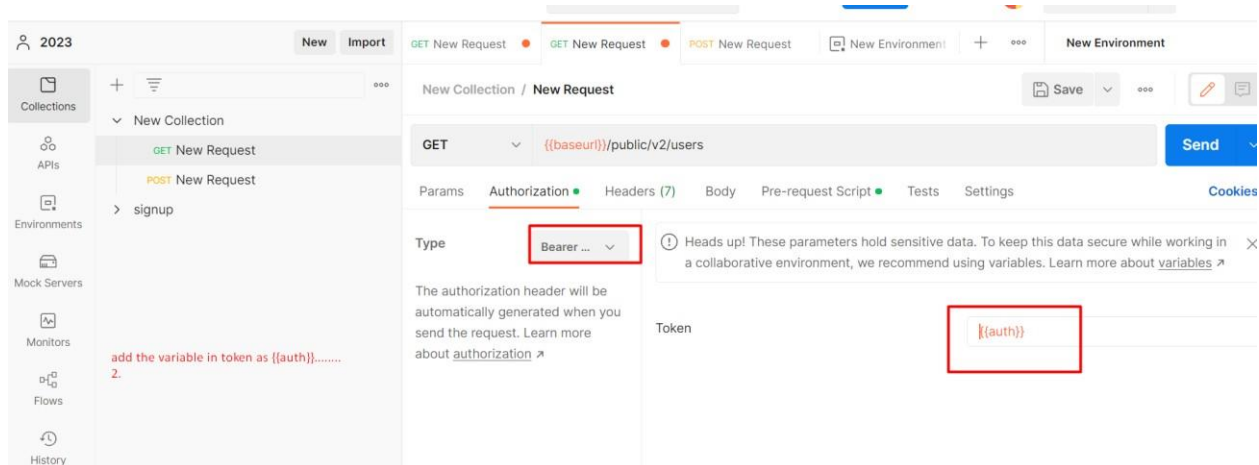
2023

New Import

Collections

APIs

Environments

Mock Servers

Monitors

Flows

History

New Collection

GET New Request

POST New Request

signup

add the variable in token as {{auth}}........
2.

GET New Request GET New Request POST New Request New Environment New Environment

New Collection / New Request

Save

GET {{baseurl}}/public/v2/users Send

Params Authorization Headers (7) Body Pre-request Script Tests Settings Cookies

Type Bearer ...

The authorization header will be automatically generated when you send the request. Learn more about authorization ↗

Heads up! These parameters hold sensitive data. To keep this data secure while working in a collaborative environment, we recommend using variables. Learn more about variables ↗

Token {{auth}}